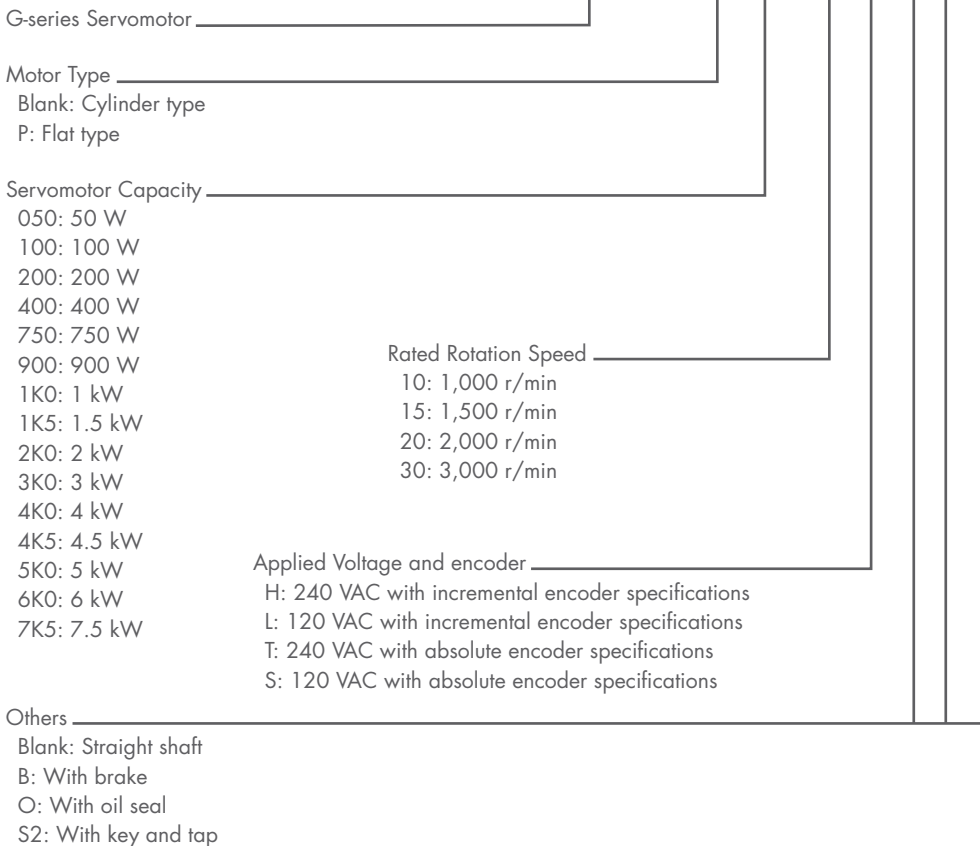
G-series Servomotor

Motor Type
Blank: Cylinder type
P: Flat type

Servomotor Capacity
050: 50 W
100: 100 W
200: 200 W
400: 400 W
750: 750 W
900: 900 W
1K0: 1 kW
1K5: 1.5 kW
2K0: 2 kW
3K0: 3 kW
4K0: 4 kW
4K5: 4.5 kW
5K0: 5 kW
6K0: 6 kW
7K5: 7.5 kW

Rated Rotation Speed
10: 1,000 r/min
15: 1,500 r/min
20: 2,000 r/min
30: 3,000 r/min

Applied Voltage and encoder
H: 240 VAC with incremental encoder specifications
L: 120 VAC with incremental encoder specifications
T: 240 VAC with absolute encoder specifications
S: 120 VAC with absolute encoder specifications

Others
Blank: Straight shaft
B: With brake
O: With oil seal
S2: With key and tap